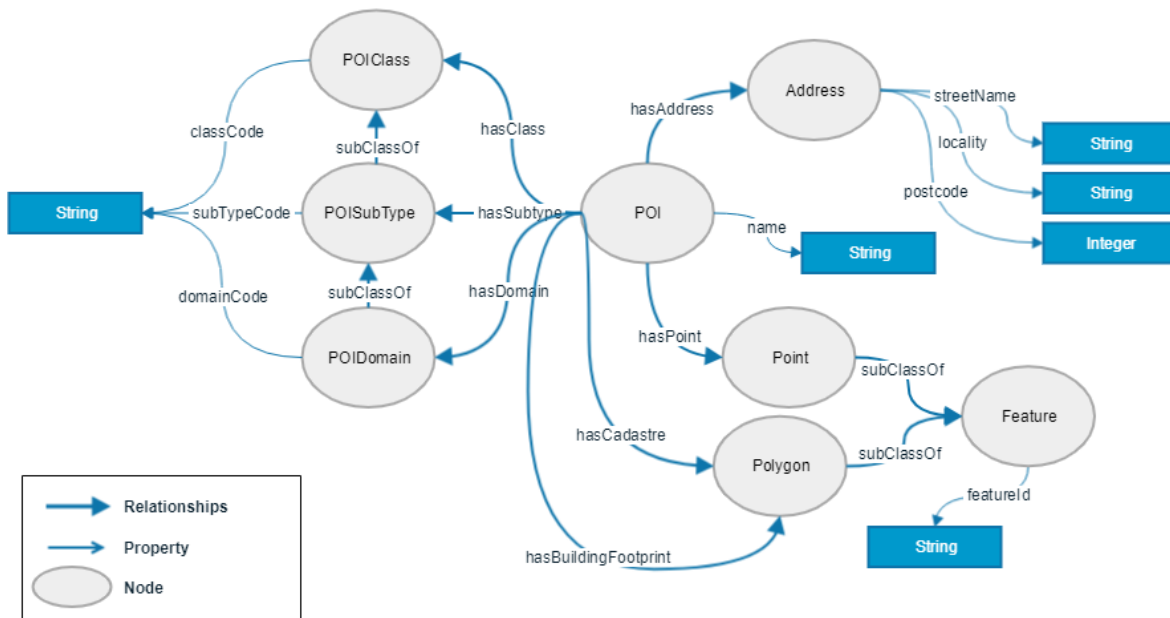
POIClass

classCode

subClassOf

hasClass

String

subTypeCode

POISubType

hasSubtype

POI

hasAddress

Address

streetName

locality

postcode

String

String

Integer

name

String

domainCode

subClassOf

hasDomain

POIDomain

hasPoint

Point

subClassOf

Feature

hasCadastre

Polygon

subClassOf

featureId

String

hasBuildingFootprint

Relationships

Property

Node